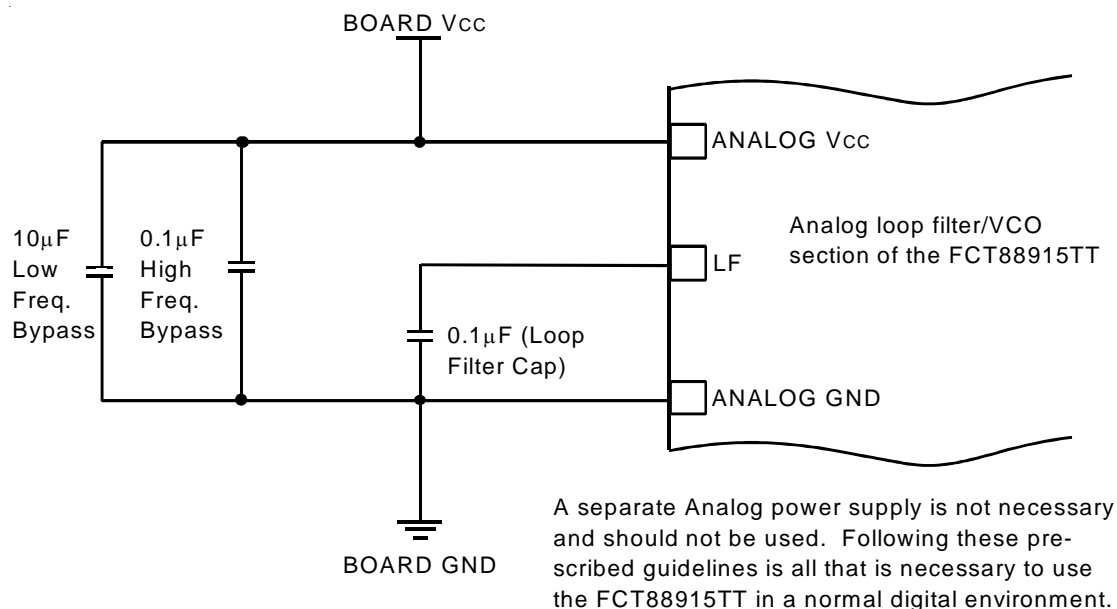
BOARD Vcc

ANALOG Vcc

Analog loop filter/VCO section of the FCT88915TT

10μF Low Freq. Bypass

0.1μF High Freq. Bypass

LF

0.1μF (Loop Filter Cap)

ANALOG GND

BOARD GND

A separate Analog power supply is not necessary and should not be used. Following these prescribed guidelines is all that is necessary to use the FCT88915TT in a normal digital environment.